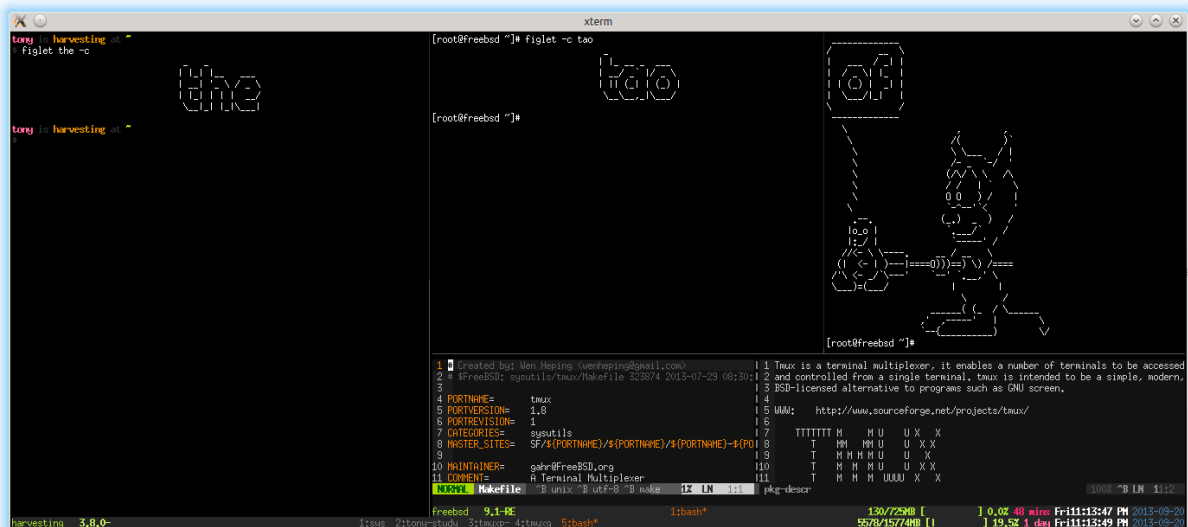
xterm

tony is harvesting at ~
$ figlet the -c

tony is harvesting at ~
$

[root@freebsd ~]# figlet -c tao

[root@freebsd ~]#

[root@freebsd ~]#

1 # Created by: Wen Heping <wenheping@gmail.com>
2 # $FreeBSD: sysutils/tmux/Makefile 323874 2013-07-29 08:30:
3
4 PORTNAME= tmux
5 PORTVERSION= 1.8
6 PORTREVISION= 1
7 CATEGORIES= sysutils
8 MASTER_SITES= SF/${PORTNAME}/${PORTNAME}/${PORTNAME}-${PO
9
10 MAINTAINER= gahr@FreeBSD.org
11 COMMENT= A Terminal Multiplexer
NORMAL Makefile ^B unix ^B utf-8 ^B make 1% LN 1:1

1 Tmux is a terminal multiplexer, it enables a number of terminals to be accessed
2 and controlled from a single terminal. tmux is intended to be a simple, modern,
3 BSD-licensed alternative to programs such as GNU screen.
4
5 WWW: http://www.sourceforge.net/projects/tmux/
6
7 TTTTTTT M M U X X
8 T MM MM U U X X
9 T M M M M U U X
10 T M M M U U X X
11 T M M M UUUU X X
pkg-descr 100% ^B LN 1:2

freebsd 9.1-RE 1:bash* 130/725MB [ ] 0.0% 48 mins Fri11:13:47 PM 2013-09-20
harvesting 3.8.0- 1:sys 2:tony-study 3:tmux- 4:tmuxq 5:bash* 5578/15774MB [| ] 19.5% 1 day Fri11:13:49 PM 2013-09-20